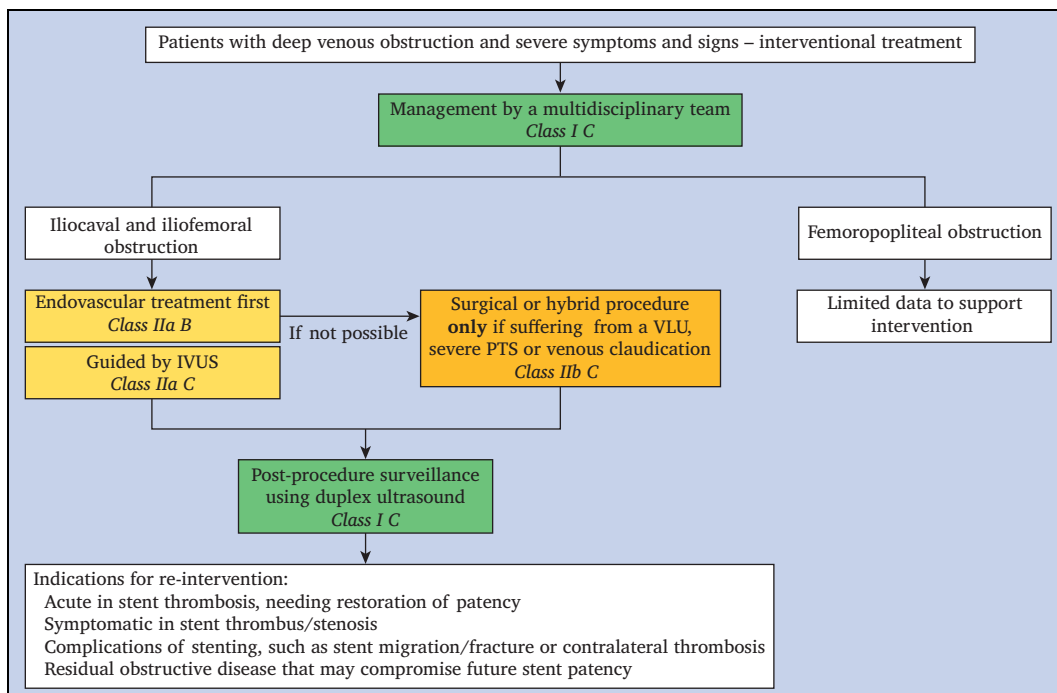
Patients with deep venous obstruction and severe symptoms and signs – interventional treatment

Management by a multidisciplinary team
*Class I C*

Iliocaval and iliofemoral obstruction

Femoropopliteal obstruction

Endovascular treatment first
*Class IIa B*

Guided by IVUS
*Class IIa C*

If not possible

Surgical or hybrid procedure **only** if suffering from a VLU, severe PTS or venous claudication
*Class IIb C*

Limited data to support intervention

Post-procedure surveillance using duplex ultrasound
*Class I C*

Indications for re-intervention:
Acute in stent thrombosis, needing restoration of patency
Symptomatic in stent thrombus/stenosis
Complications of stenting, such as stent migration/fracture or contralateral thrombosis
Residual obstructive disease that may compromise future stent patency